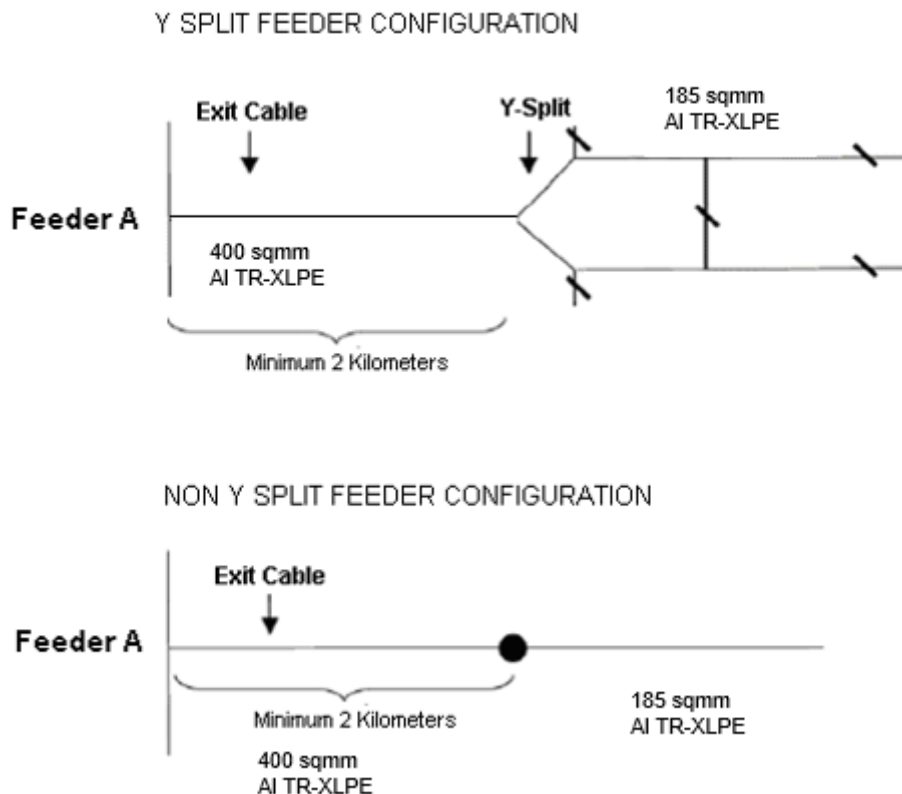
Y SPLIT FEEDER CONFIGURATION

Exit Cable

Y-Split

185 sqmm
Al TR-XLPE

Feeder A

400 sqmm
Al TR-XLPE

Minimum 2 Kilometers

NON Y SPLIT FEEDER CONFIGURATION

Exit Cable

Feeder A

Minimum 2 Kilometers

185 sqmm
Al TR-XLPE

400 sqmm
Al TR-XLPE